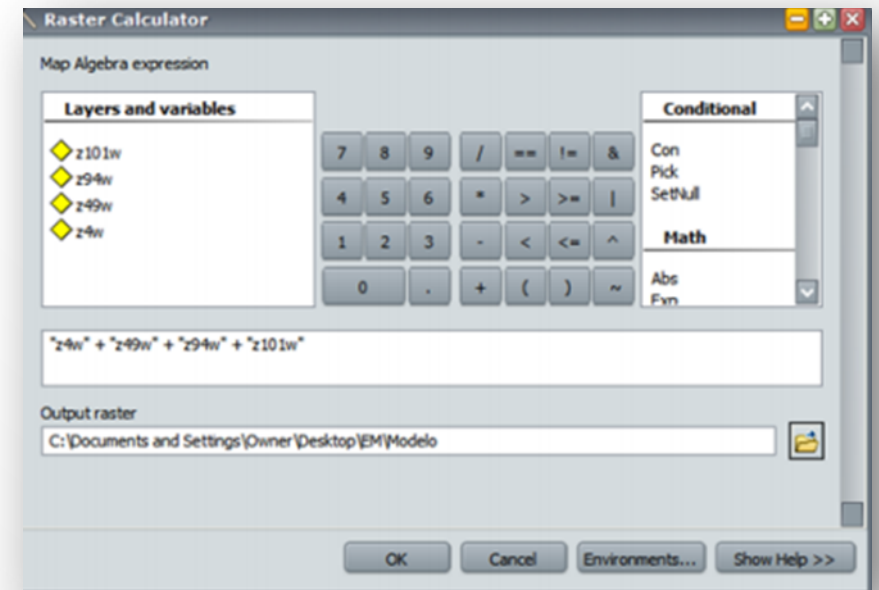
Raster Calculator

Map Algebra expression

Layers and variables

z101w
z94w
z49w
z4w

| 7 | 8 | 9 | / | == | != | & |
|---|---|---|---|---|---|---|
| 4 | 5 | 6 | * | > | >= | \| |
| 1 | 2 | 3 | - | < | <= | ^ |
| 0 |  | . | + | ( | ) | ~ |

Conditional

Con
Pick
SetNull

Math

Abs
Exp

"z4w" + "z49w" + "z94w" + "z101w"

Output raster

C:\Documents and Settings\Owner\Desktop\EM\Modelo

OK Cancel Environments... Show Help >>